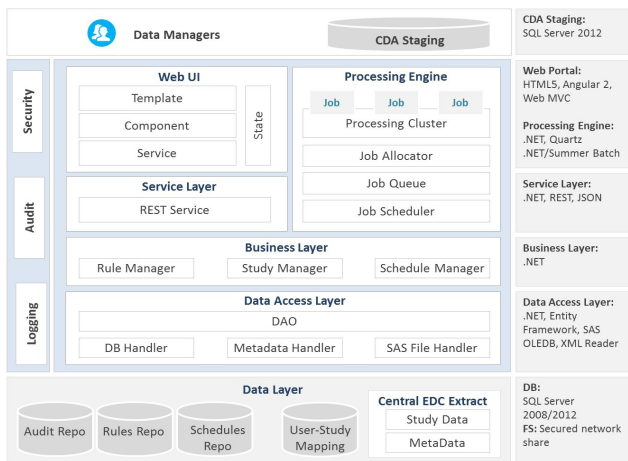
Data Managers

CDA Staging

CDA Staging:
SQL Server 2012

Security

Audit

Logging

Web UI

Template

Component

Service

State

Processing Engine

Job

Job

Job

Processing Cluster

Job Allocator

Job Queue

Job Scheduler

Service Layer

REST Service

Business Layer

Rule Manager

Study Manager

Schedule Manager

Data Access Layer

DAO

DB Handler

Metadata Handler

SAS File Handler

Web Portal:
HTML5, Angular 2, Web MVC

Processing Engine:
.NET, Quartz .NET/Summer Batch

Service Layer:
.NET, REST, JSON

Business Layer:
.NET

Data Access Layer:
.NET, Entity Framework, SAS OLEDB, XML Reader

Data Layer

Audit Repo

Rules Repo

Schedules Repo

User-Study Mapping

Central EDC Extract

Study Data

MetaData

DB:
SQL Server 2008/2012
FS: Secured network share